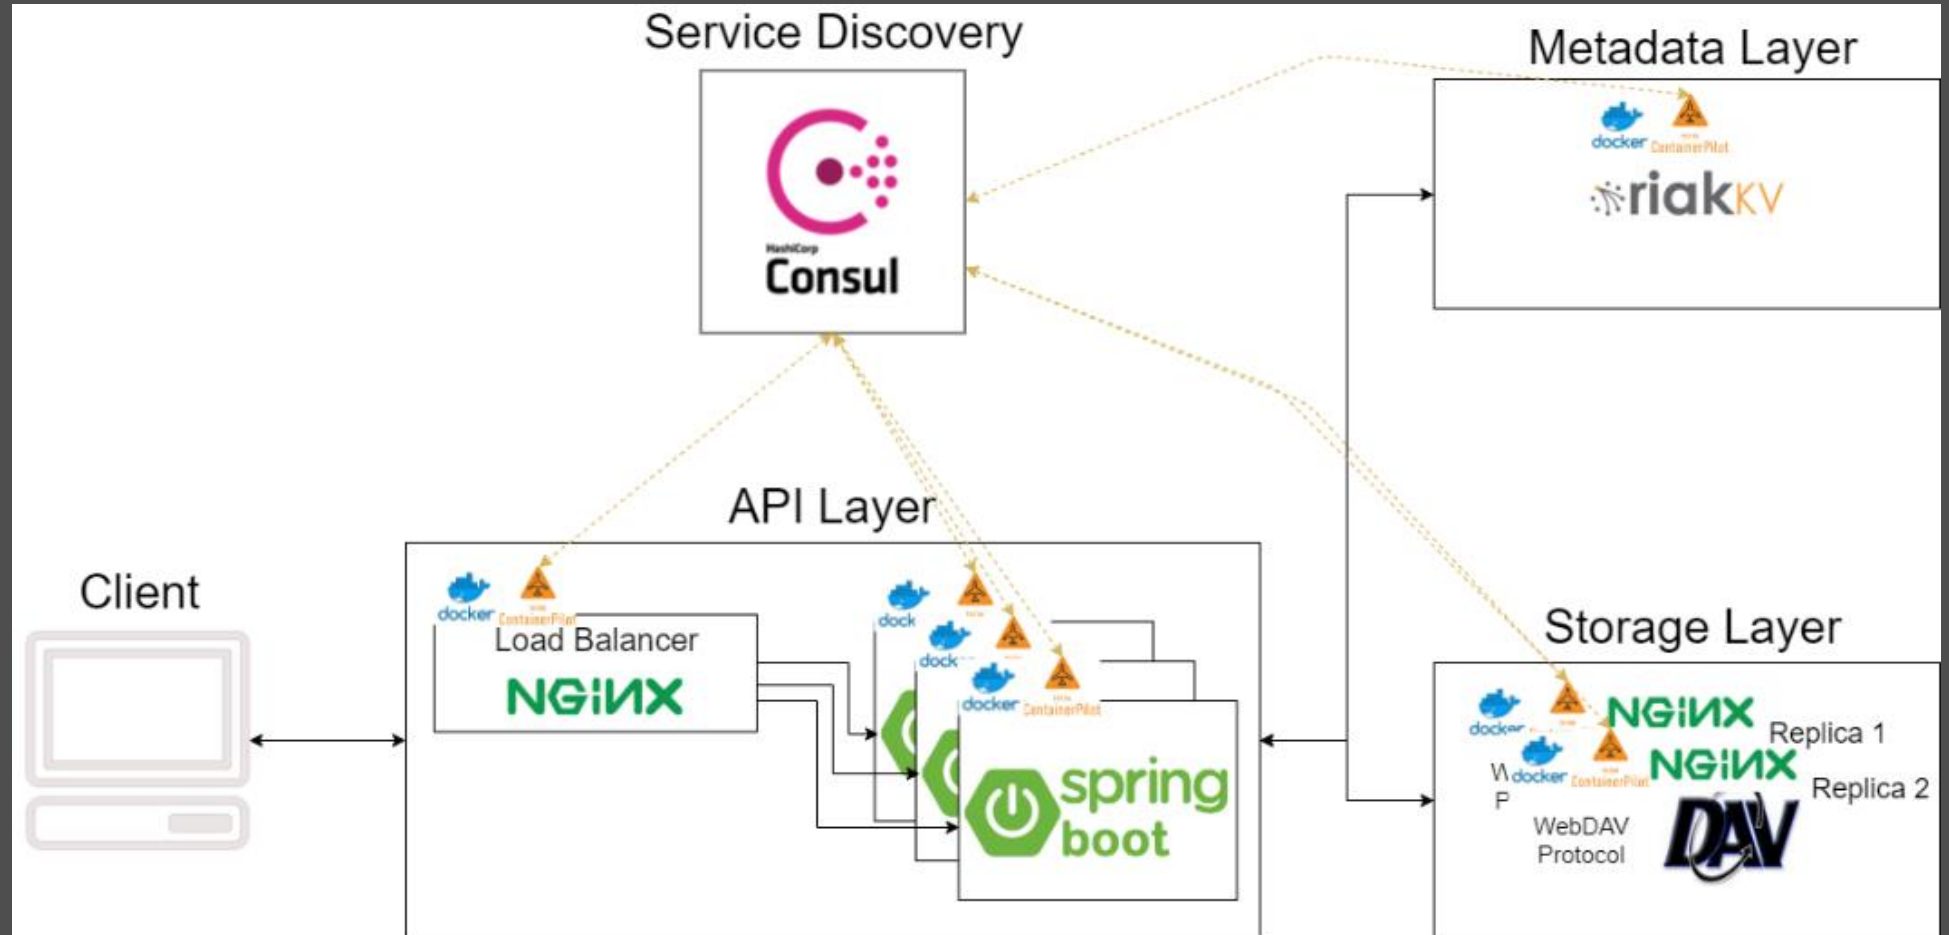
Service Discovery

HashiCorp
Consul

Metadata Layer

docker ContainerPilot

riakKV

API Layer

Client

docker ContainerPilot

Load Balancer

NGINX

dock

dock

docker ContainerPilot

spring boot

Storage Layer

docker

NGINX Replica 1

docker ContainerPilot

NGINX Replica 2

W
P

WebDAV Protocol

DAV